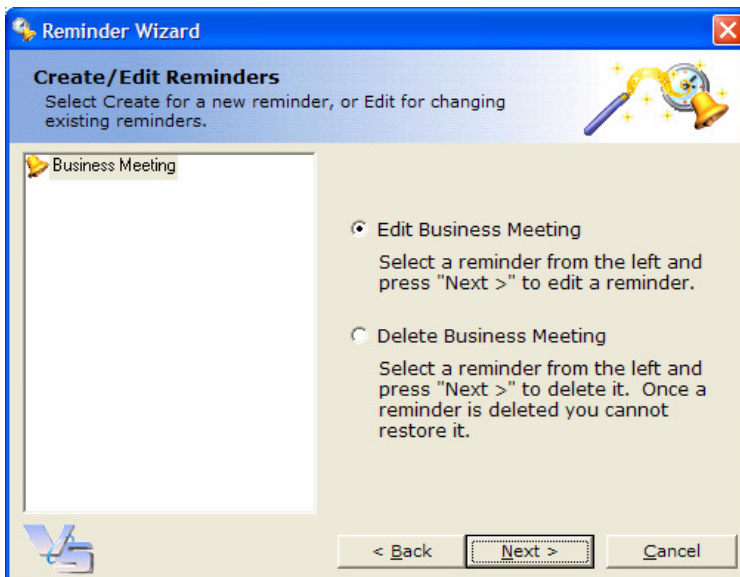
Reminder Wizard

Create/Edit Reminders
Select Create for a new reminder, or Edit for changing existing reminders.

Business Meeting

Edit Business Meeting
Select a reminder from the left and press "Next >" to edit a reminder.

Delete Business Meeting
Select a reminder from the left and press "Next >" to delete it. Once a reminder is deleted you cannot restore it.

< Back
Next >
Cancel